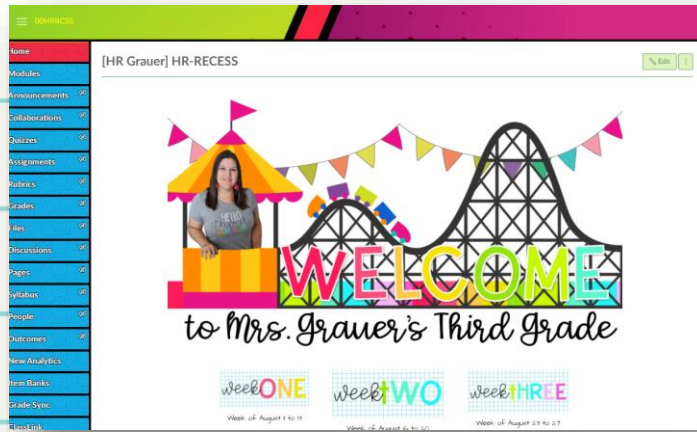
00HRRCSS

Home
Modules
Announcements
Collaborations
Quizzes
Assignments
Rubrics
Grades
Files
Discussions
Pages
Syllabus
People
Outcomes
New Analytics
Item Banks
Grade Sync
ClassLink

[HR Grauer] HR-RECESS

Edit

HELLO

WELCOME
to Mrs. Grauer's Third Grade

week ONE
Week of August 1 to 13

week TWO
Week of August 16 to 20

week THREE
Week of August 23 to 27